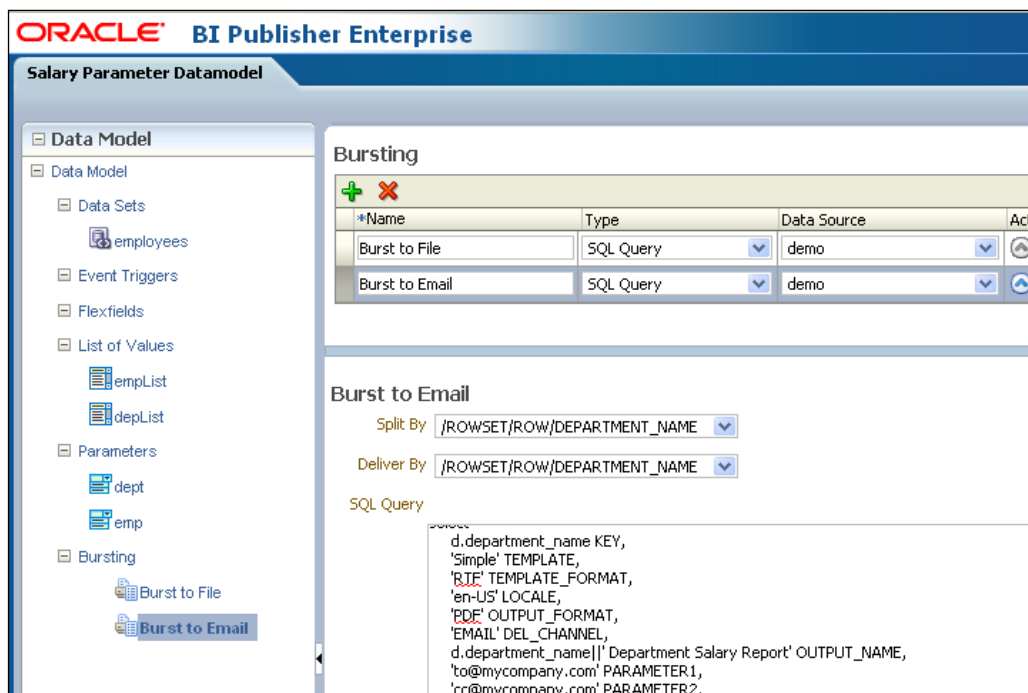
ORACLE BI Publisher Enterprise

Salary Parameter Datamodel

⊟ Data Model
⊟ Data Model
⊟ Data Sets
employees
⊟ Event Triggers
⊟ Flexfields
⊟ List of Values
empList
depList
⊟ Parameters
dept
emp
⊟ Bursting
Burst to File
Burst to Email

Bursting

| *Name | Type | Data Source | Ac |
|---|---|---|---|
| Burst to File | SQL Query | demo | |
| Burst to Email | SQL Query | demo | |

Burst to Email

Split By /ROWSET/ROW/DEPARTMENT_NAME

Deliver By /ROWSET/ROW/DEPARTMENT_NAME

SQL Query

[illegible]
d.department_name KEY,
'Simple' TEMPLATE,
'RTF' TEMPLATE_FORMAT,
'en-US' LOCALE,
'PDF' OUTPUT_FORMAT,
'EMAIL' DEL_CHANNEL,
d.department_name||' Department Salary Report' OUTPUT_NAME,
'to@mycompany.com' PARAMETER1,
'cc@mycompany.com' PARAMETER2,